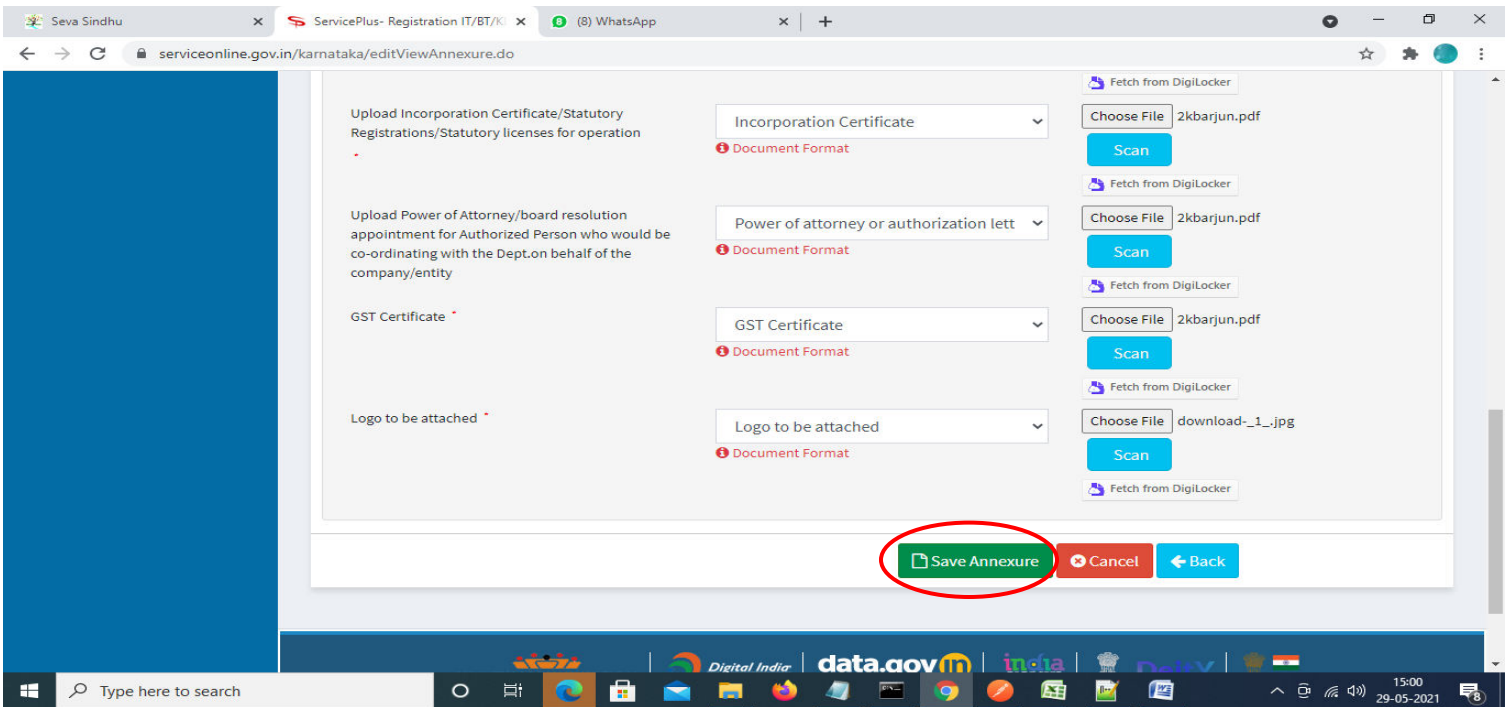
Seva Sindhu
ServicePlus- Registration IT/BT/K
(8) WhatsApp
serviceonline.gov.in/karnataka/editViewAnnexure.do

Fetch from DigiLocker

Upload Incorporation Certificate/Statutory Registrations/Statutory licenses for operation *
Incorporation Certificate
Document Format
Choose File 2kbarjun.pdf
Scan
Fetch from DigiLocker

Upload Power of Attorney/board resolution appointment for Authorized Person who would be co-ordinating with the Dept.on behalf of the company/entity
Power of attorney or authorization lett
Document Format
Choose File 2kbarjun.pdf
Scan
Fetch from DigiLocker

GST Certificate *
GST Certificate
Document Format
Choose File 2kbarjun.pdf
Scan
Fetch from DigiLocker

Logo to be attached *
Logo to be attached
Document Format
Choose File download-_1_.jpg
Scan
Fetch from DigiLocker

Save Annexure
Cancel
Back

Digital India | data.gov.in | india

Type here to search
15:00
29-05-2021
8